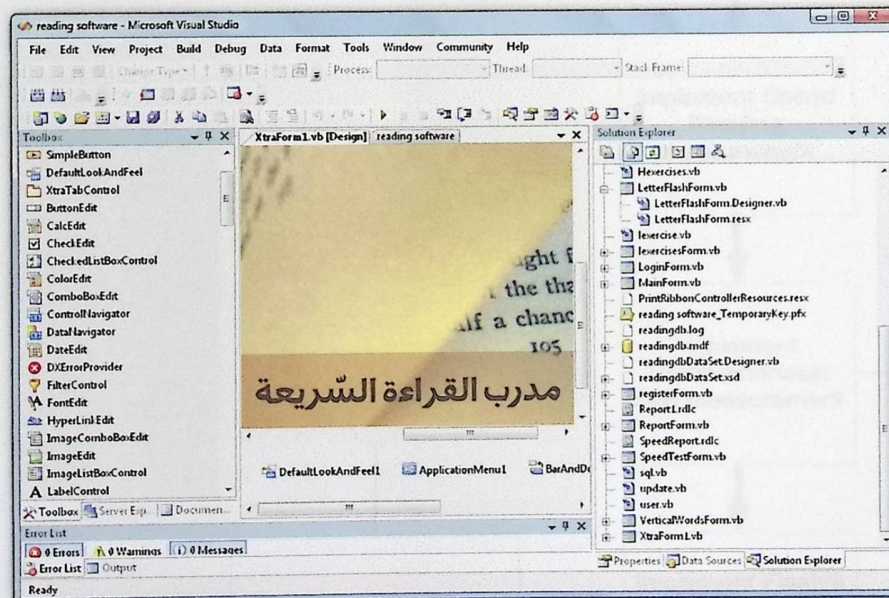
reading software - Microsoft Visual Studio

File Edit View Project Build Debug Data Format Tools Window Community Help

Change Type Process: Thread: Stack Frame:

Toolbox
SimpleButton
DefaultLookAndFeel
XtraTabControl
ButtonEdit
CalcEdit
CheckEdit
CheckedListBoxControl
ColorEdit
ComboBoxEdit
ControlNavigator
DataNavigator
DateEdit
DXErrorProvider
FilterControl
FontEdit
HyperLinkEdit
ImageComboBoxEdit
ImageEdit
ImageListBoxControl
LabelControl
Toolbox Server Exp... Documen...

XtraForm1.vb [Design] reading software

ght f
the tha
alf a chanc
105
مدرب القراءة السّريعة

DefaultLookAndFeel1 ApplicationMenu1 BarAndDo

Solution Explorer
Hexercises.vb
LetterFlashForm.vb
LetterFlashForm.Designer.vb
LetterFlashForm.resx
Iexercise.vb
IexercisesForm.vb
LoginForm.vb
MainForm.vb
PrintRibbonControllerResources.resx
reading software_TemporaryKey.pfx
readingdb.log
readingdb.mdf
readingdbDataSet.Designer.vb
readingdbDataSet.xsd
registerForm.vb
Report1.rdlc
ReportForm.vb
SpeedReport.rdlc
SpeedTestForm.vb
sql.vb
update.vb
user.vb
VerticalWordsForm.vb
XtraForm1.vb
Properties Data Sources Solution Explorer

Error List
0 Errors 0 Warnings 0 Messages
Error List Output

Ready